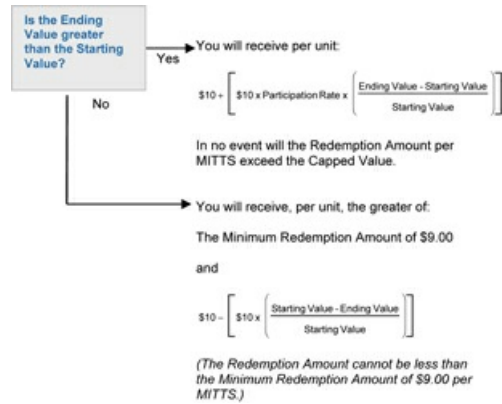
Is the Ending Value greater than the Starting Value?

Yes

You will receive per unit:

$\$10 + \left[ \$10 \times \text{Participation Rate} \times \left( \frac{\text{Ending Value - Starting Value}}{\text{Starting Value}} \right) \right]$

In no event will the Redemption Amount per MITTS exceed the Capped Value.

No

You will receive, per unit, the greater of:

The Minimum Redemption Amount of $9.00

and

$\$10 - \left[ \$10 \times \left( \frac{\text{Starting Value - Ending Value}}{\text{Starting Value}} \right) \right]$

(The Redemption Amount cannot be less than the Minimum Redemption Amount of $9.00 per MITTS.)